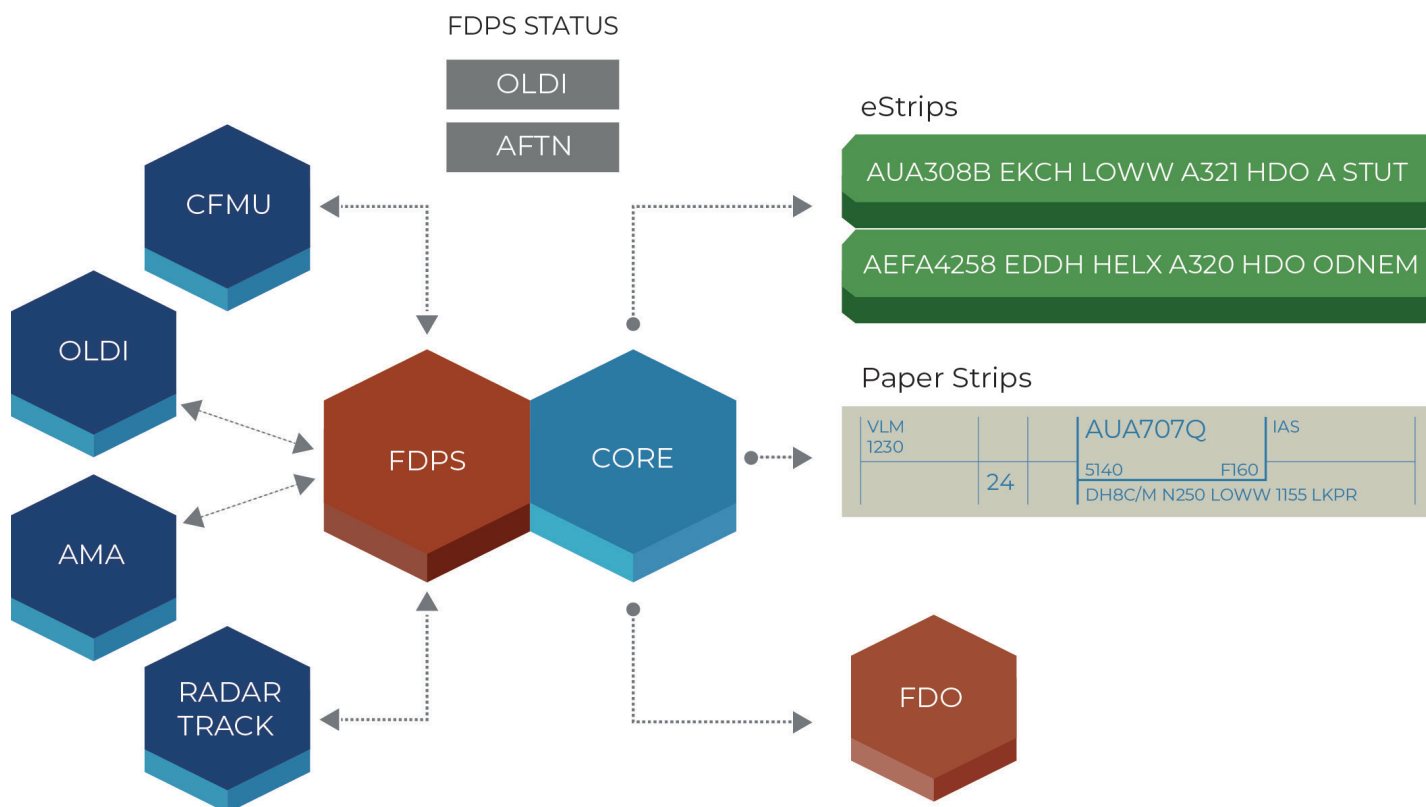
FDPS STATUS

OLDI

AFTN

eStrips

AUA308B EKCH LOWW A321 HDO A STUT

AEFA4258 EDDH HELX A320 HDO ODNEM

CFMU

OLDI

AMA

RADAR TRACK

FDPS

CORE

Paper Strips

VLM
1230

24

AUA707Q

IAS

5140

F160

DH8C/M N250 LOWW 1155 LKPR

FDO